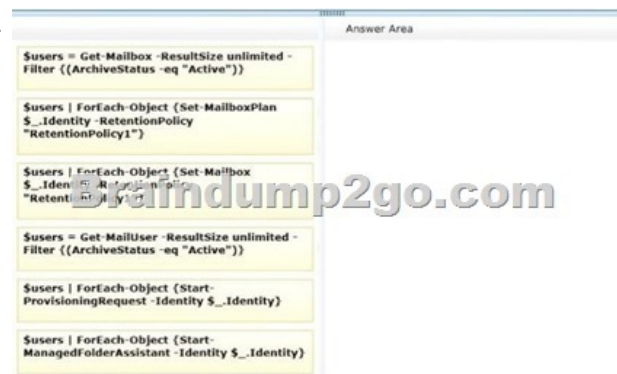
Answer Area

$users = Get-Mailbox -ResultSize unlimited -Filter {(ArchiveStatus -eq "Active")}

$users | ForEach-Object {Set-MailboxPlan $_.Identity -RetentionPolicy "RetentionPolicy1"}

$users | ForEach-Object {Set-Mailbox $_.Iden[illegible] -R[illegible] "Retenti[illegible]"}

Braindump2go.com

$users = Get-MailUser -ResultSize unlimited -Filter {(ArchiveStatus -eq "Active")}

$users | ForEach-Object {Start-ProvisioningRequest -Identity $_.Identity}

$users | ForEach-Object {Start-ManagedFolderAssistant -Identity $_.Identity}